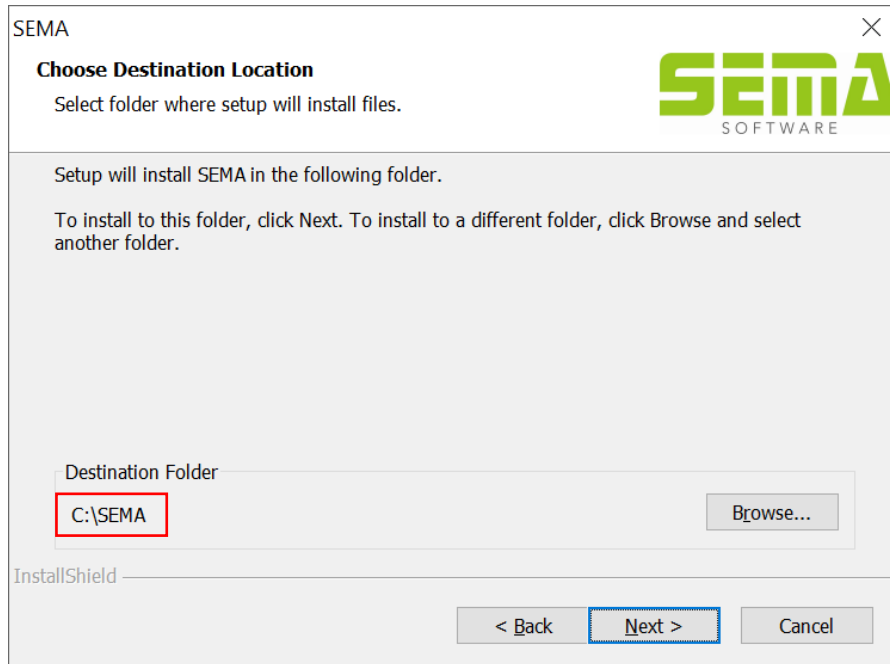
SEMA

Choose Destination Location

Select folder where setup will install files.

SEMA
SOFTWARE

Setup will install SEMA in the following folder.

To install to this folder, click Next. To install to a different folder, click Browse and select another folder.

Destination Folder

C:\SEMA

Browse...

InstallShield

< Back

Next >

Cancel